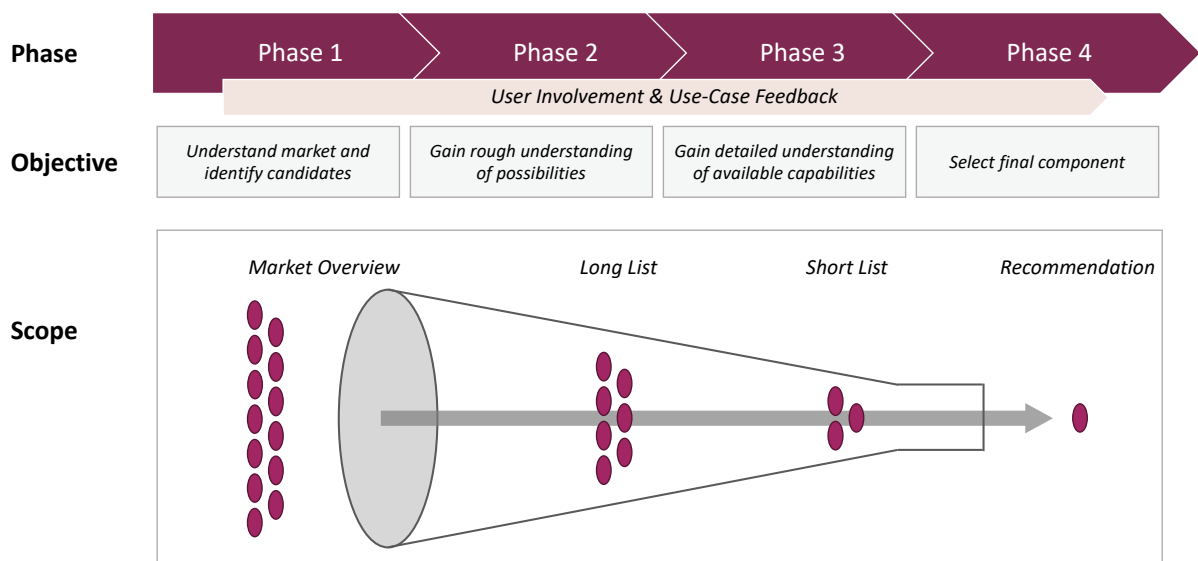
Phase

Phase 1

Phase 2

Phase 3

Phase 4

User Involvement & Use-Case Feedback

Objective

Understand market and identify candidates

Gain rough understanding of possibilities

Gain detailed understanding of available capabilities

Select final component

Scope

Market Overview

Long List

Short List

Recommendation